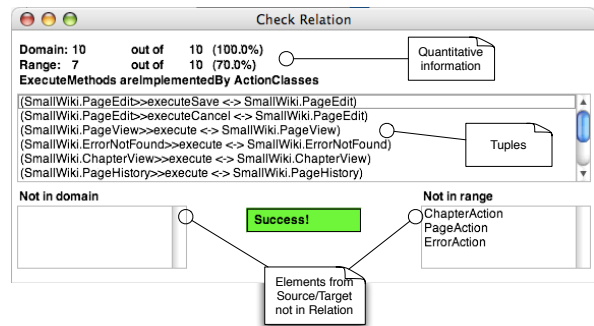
Check Relation

Domain: 10 out of 10 (100.0%)
Range: 7 out of 10 (70.0%)
ExecuteMethods areImplementedBy ActionClasses

Quantitative information

(SmallWiki.PageEdit>>executeSave <-> SmallWiki.PageEdit)
(SmallWiki.PageEdit>>executeCancel <-> SmallWiki.PageEdit)
(SmallWiki.PageView>>execute <-> SmallWiki.PageView)
(SmallWiki.ErrorNotFound>>execute <-> SmallWiki.ErrorNotFound)
(SmallWiki.ChapterView>>execute <-> SmallWiki.ChapterView)
(SmallWiki.PageHistory>>execute <-> SmallWiki.PageHistory)

Tuples

Not in domain

Success!

Not in range
ChapterAction
PageAction
ErrorAction

Elements from Source/Target not in Relation